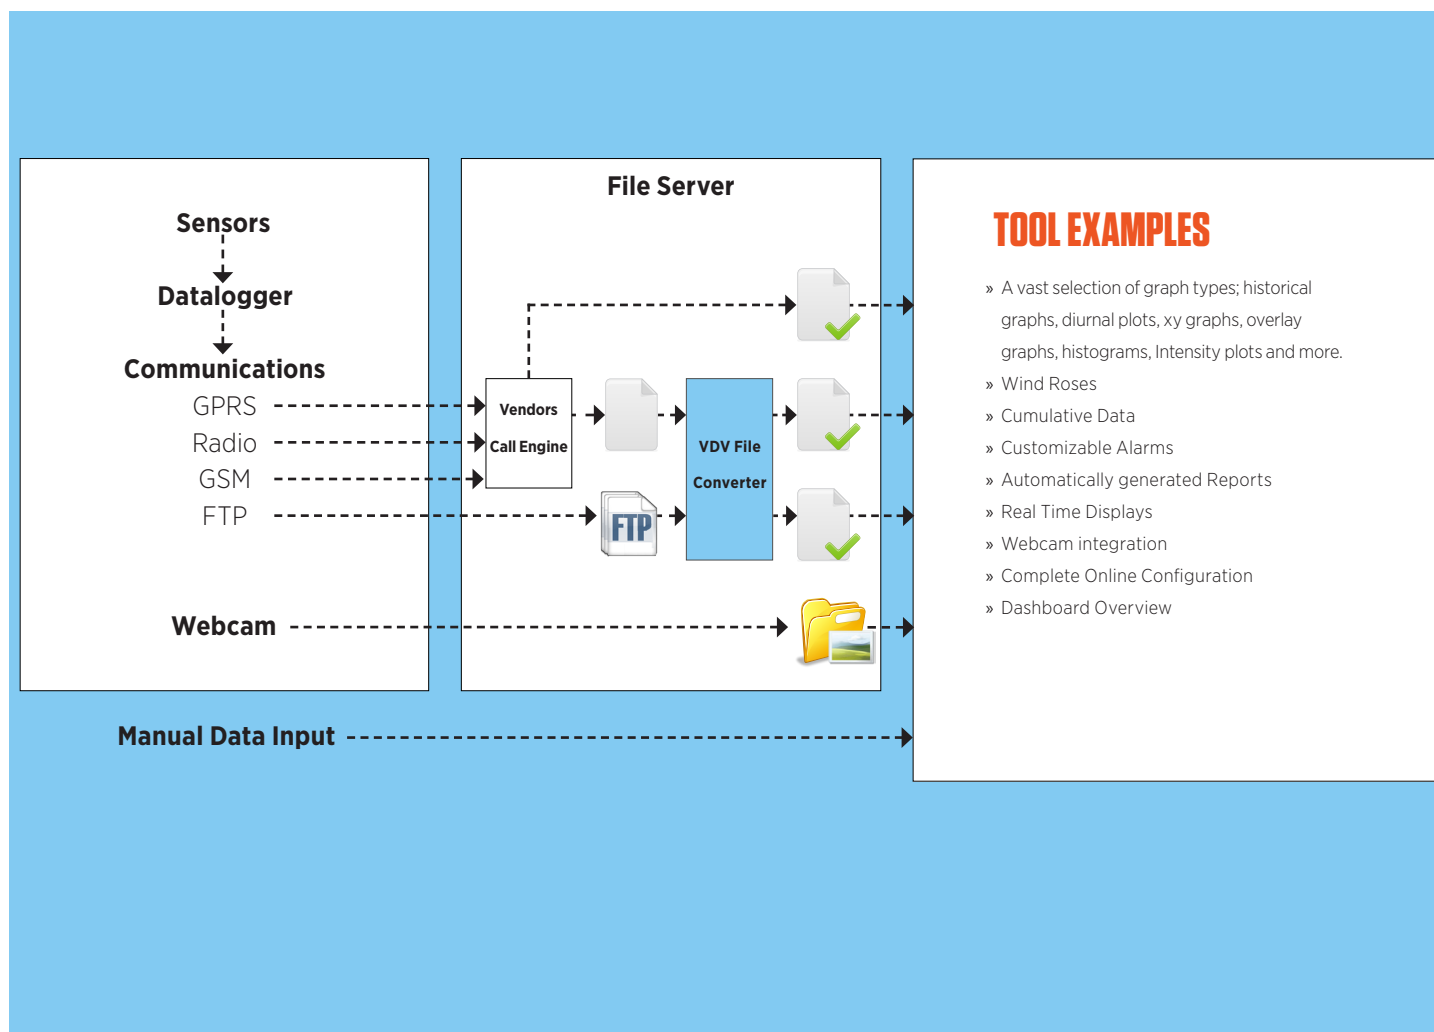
Sensors

Datalogger

Communications

GPRS

Radio

GSM

FTP

Webcam

File Server

Vendors Call Engine

VDV File Converter

FTP

Manual Data Input

TOOL EXAMPLES

» A vast selection of graph types; historical graphs, diurnal plots, xy graphs, overlay graphs, histograms, Intensity plots and more.
» Wind Roses
» Cumulative Data
» Customizable Alarms
» Automatically generated Reports
» Real Time Displays
» Webcam integration
» Complete Online Configuration
» Dashboard Overview